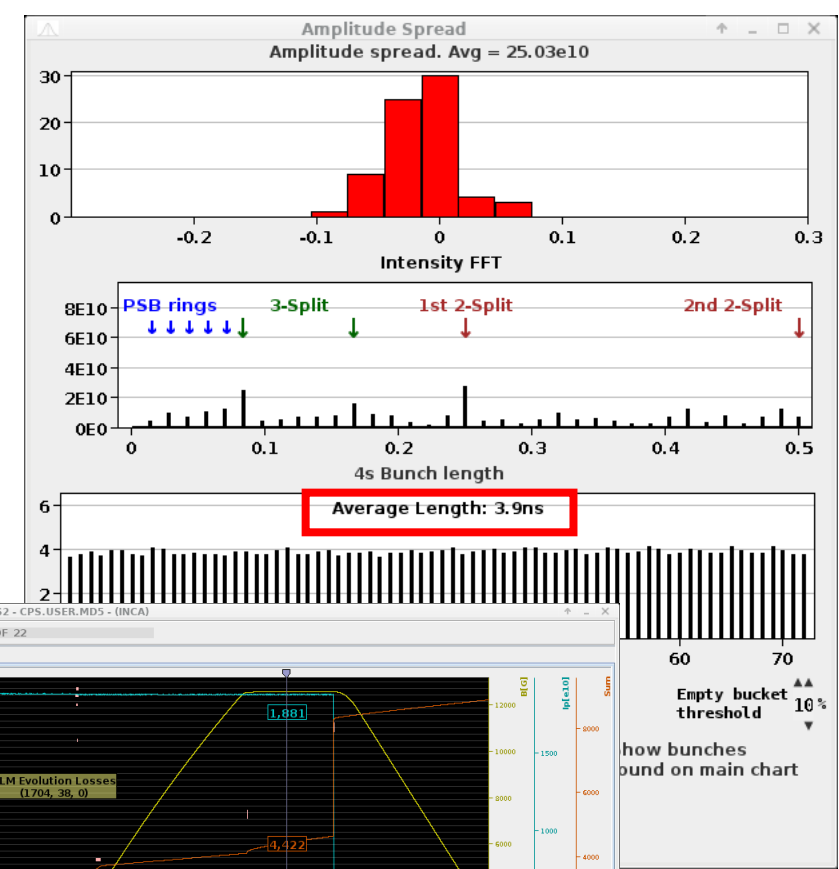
Amplitude Spread

Amplitude spread. Avg = 25.03e10

30
20
10
0

-0.2 -0.1 0 0.1 0.2 0.3

Intensity FFT

PSB rings
3-Split
1st 2-Split
2nd 2-Split

8E10
6E10
4E10
2E10
0E0

0 0.1 0.2 0.3 0.4 0.5

4s Bunch length

Average Length: 3.9ns

6
4
2

60 70

Empty bucket threshold

10 %

how bunches
ound on main chart

S2 - CPS.USER.MD5 - (INCA)

OF 22

LM Evolution Losses
(1704, 38, 0)

1,881

4,422

B[G]
Ip[e10]
Sum

12000
10000
8000
6000

1500
1000

8000
6000
4000